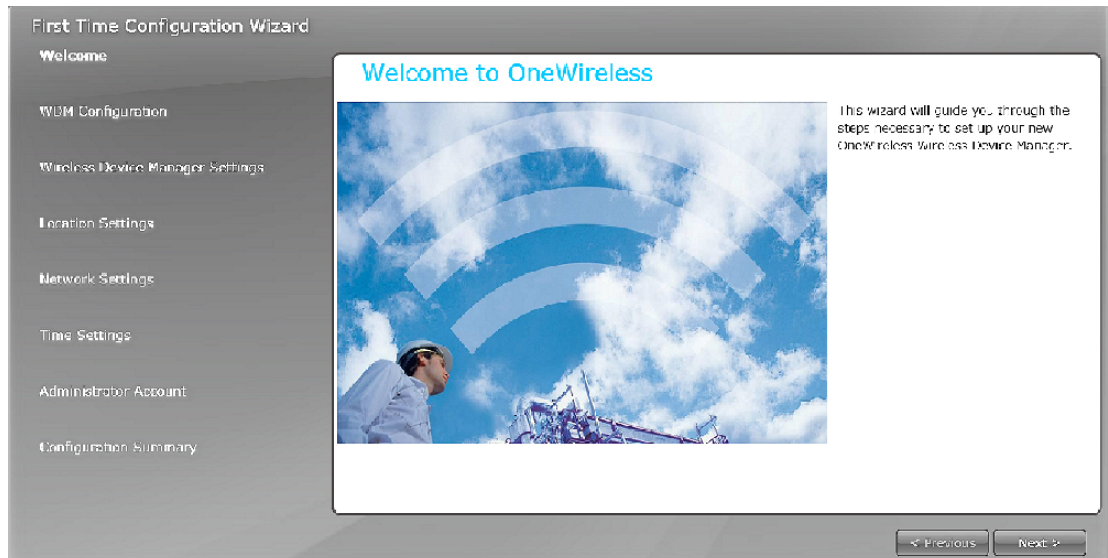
First Time Configuration Wizard

Welcome

WDM Configuration

Wireless Device Manager Settings

Location Settings

Network Settings

Time Settings

Administrator Account

Configuration Summary

Welcome to OneWireless

This wizard will guide you through the steps necessary to set up your new OneWireless Wireless Device Manager.

< Previous

Next >